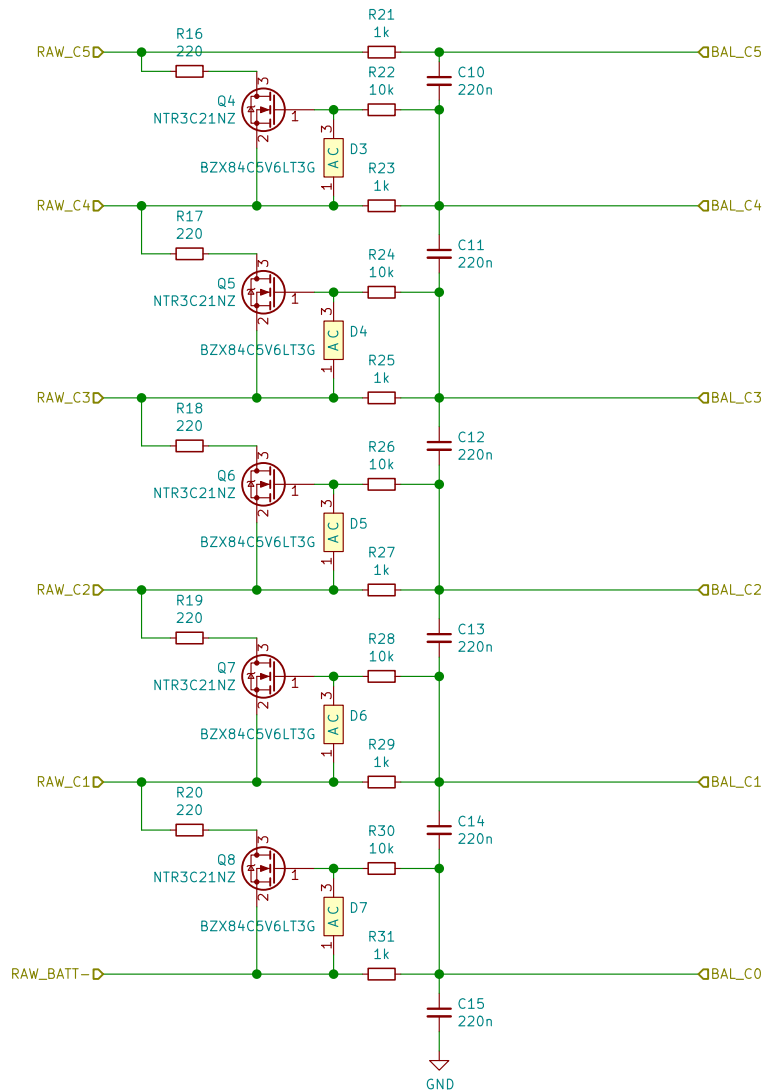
RAW_C5
R16
220
R21
1k
BAL_C5
C10
220n
R22
10k
Q4
NTR3C21NZ
3
1
2
3
A C
D3
1
BZX84C5V6LT3G
R23
1k
RAW_C4
BAL_C4
R17
220
C11
220n
R24
10k
Q5
NTR3C21NZ
3
1
2
3
A C
D4
1
BZX84C5V6LT3G
R25
1k
RAW_C3
BAL_C3
R18
220
C12
220n
R26
10k
Q6
NTR3C21NZ
3
1
2
3
A C
D5
1
BZX84C5V6LT3G
R27
1k
RAW_C2
BAL_C2
R19
220
C13
220n
R28
10k
Q7
NTR3C21NZ
3
1
2
3
A C
D6
1
BZX84C5V6LT3G
R29
1k
RAW_C1
BAL_C1
R20
220
C14
220n
R30
10k
Q8
NTR3C21NZ
3
1
2
3
A C
D7
1
BZX84C5V6LT3G
R31
1k
RAW_BATT-
BAL_C0
C15
220n
GND